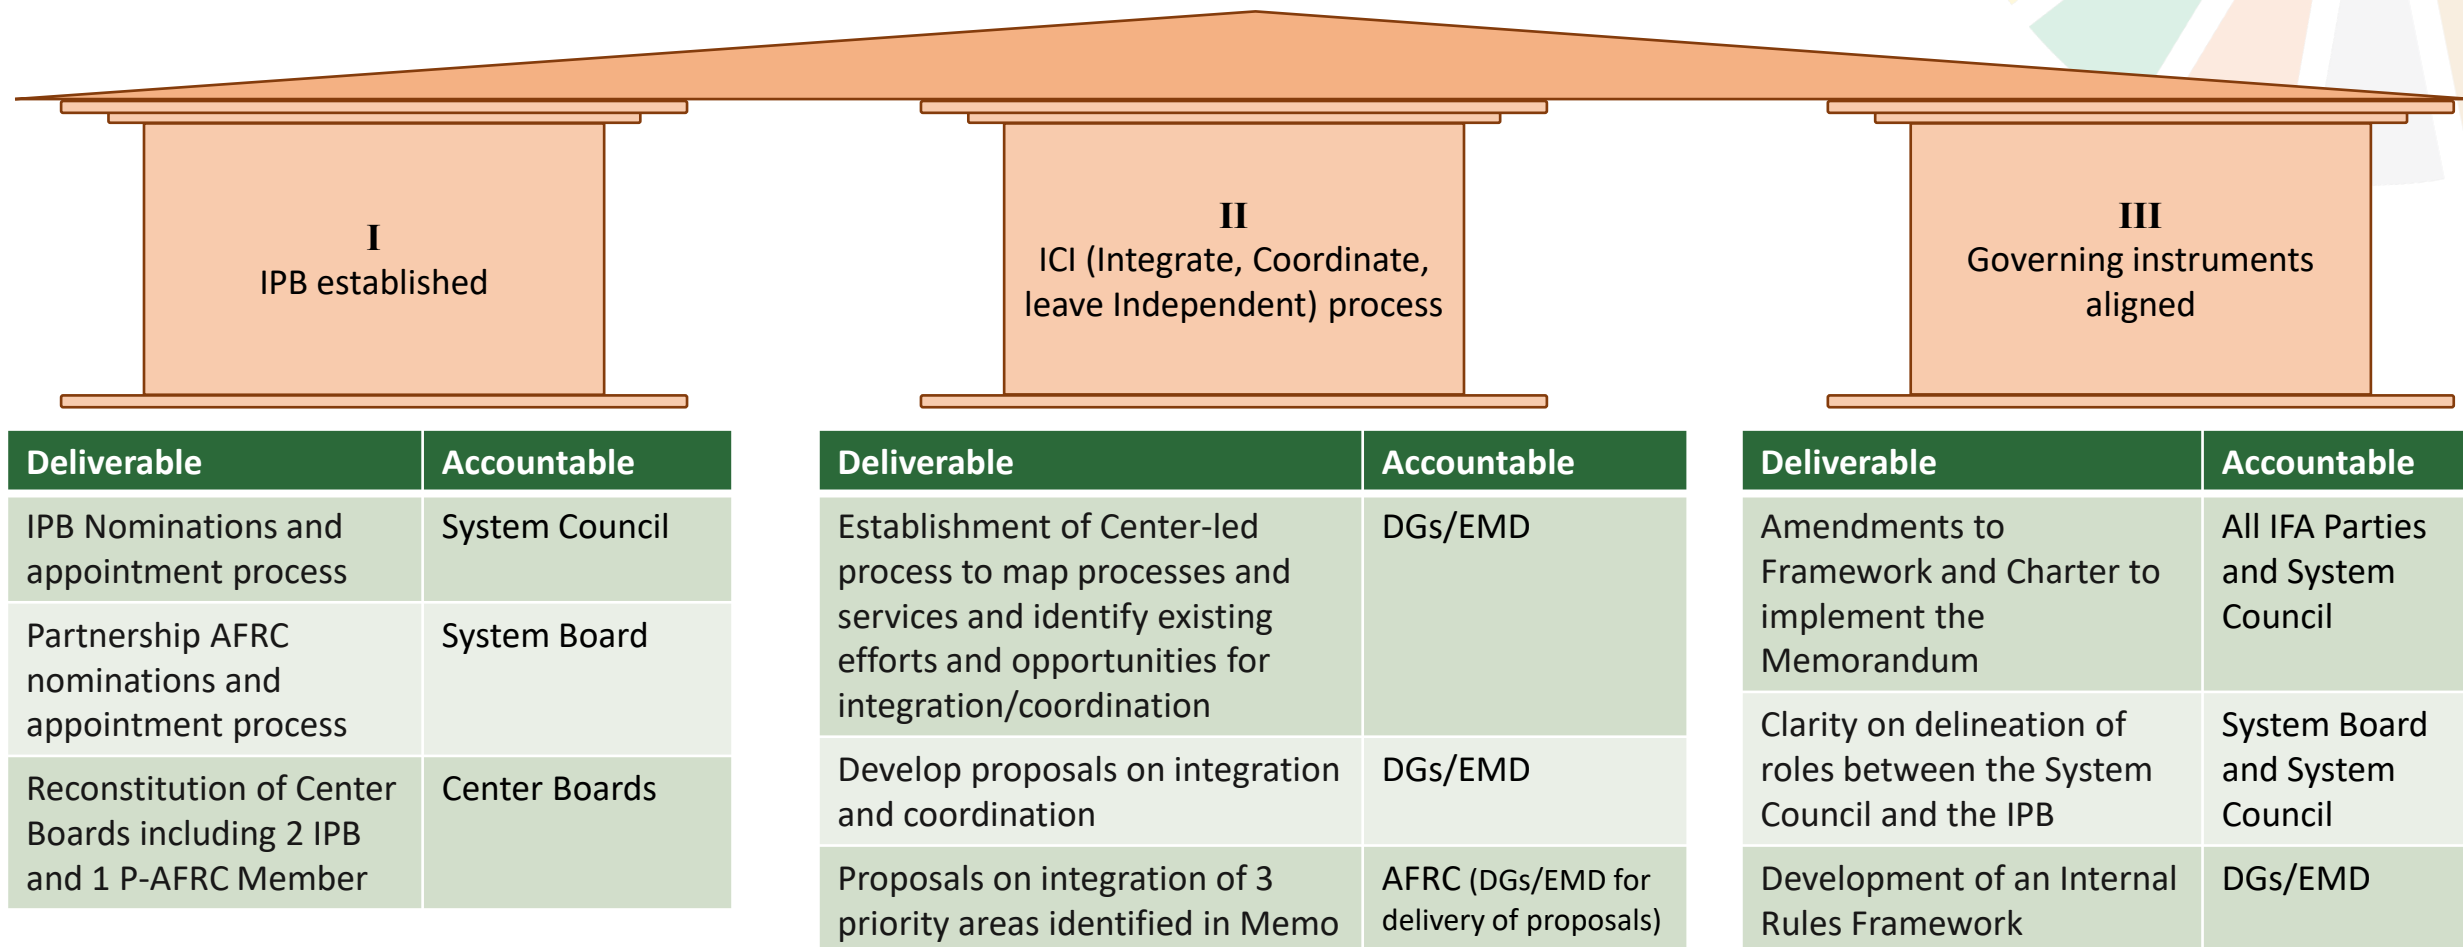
I
IPB established

II
ICI (Integrate, Coordinate, leave Independent) process

III
Governing instruments aligned

| Deliverable | Accountable |
|---|---|
| IPB Nominations and appointment process | System Council |
| Partnership AFRC nominations and appointment process | System Board |
| Reconstitution of Center Boards including 2 IPB and 1 P-AFRC Member | Center Boards |

| Deliverable | Accountable |
|---|---|
| Establishment of Center-led process to map processes and services and identify existing efforts and opportunities for integration/coordination | DGs/EMD |
| Develop proposals on integration and coordination | DGs/EMD |
| Proposals on integration of 3 priority areas identified in Memo | AFRC (DGs/EMD for delivery of proposals) |

| Deliverable | Accountable |
|---|---|
| Amendments to Framework and Charter to implement the Memorandum | All IFA Parties and System Council |
| Clarity on delineation of roles between the System Council and the IPB | System Board and System Council |
| Development of an Internal Rules Framework | DGs/EMD |